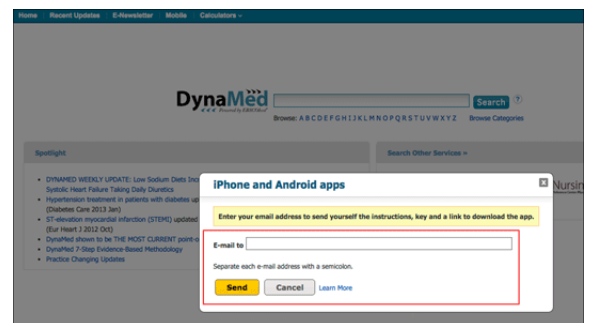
Home | Recent Updates | E-Newsletter | Mobile | Calculators

DynaMed
Powered by EBSCOhost

Search ?

Browse: A B C D E F G H I J K L M N O P Q R S T U V W X Y Z Browse Categories

Spotlight

DYNAMED WEEKLY UPDATE: Low Sodium Diets Inc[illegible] Systolic Heart Failure Taking Daily Diuretics

Hypertension treatment in patients with diabetes up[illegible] (Diabetes Care 2013 Jan)

ST-elevation myocardial infarction (STEMI) updated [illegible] (Eur Heart J 2012 Oct)

DynaMed shown to be THE MOST CURRENT point-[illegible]

DynaMed 7-Step Evidence-Based Methodology

Practice Changing Updates

Search Other Services »

Nursin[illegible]

iPhone and Android apps

x

Enter your email address to send yourself the instructions, key and a link to download the app.

E-mail to

Separate each e-mail address with a semicolon.

Send | Cancel | Learn More